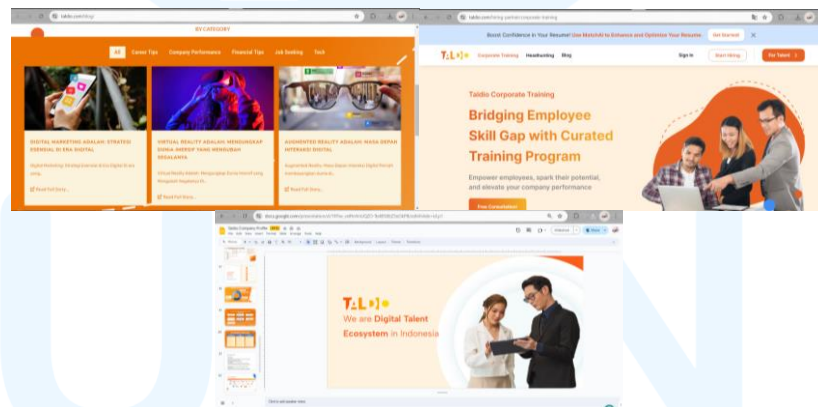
taldio.com/blog/

BY CATEGORY

All Career Tips Company Performance Financial Tips Job Seeking Tech

DIGITAL MARKETING ADALAH: STRATEGI ESENSIAL DI ERA DIGITAL

Digital Marketing: Strategi Esensial di Era Digital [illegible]

Read Full Story...

VIRTUAL REALITY ADALAH: MENGUNGKAP DUNIA IMERSIF YANG MENGUBAH SEGALANYA

Virtual Reality Adalah: Mengungkap Dunia Imersif yang Mengubah Segalanya Di...

Read Full Story...

AUGMENTED REALITY ADALAH: MASA DEPAN INTERAKSI DIGITAL

Augmented Reality: Masa Depan Interaksi Digital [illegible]

Read Full Story...

taldio.com/hiring-partner/corporate-training

Boost Confidence in Your Resume! Use Metchlo to Enhance and Optimize Your Resume Get Started

TALDIO Corporate Training Headhunting Blog Sign In Start Hiring Our Talent

Taldio Corporate Training

Bridging Employee Skill Gap with Curated Training Program

Empower employees, spark their potential, and elevate your company performance

Free Consultation

docs.google.com/presentation/d/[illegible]

Taldio Company Profile

TALDIO

We are Digital Talent Ecosystem in Indonesia

Click to add speaker notes